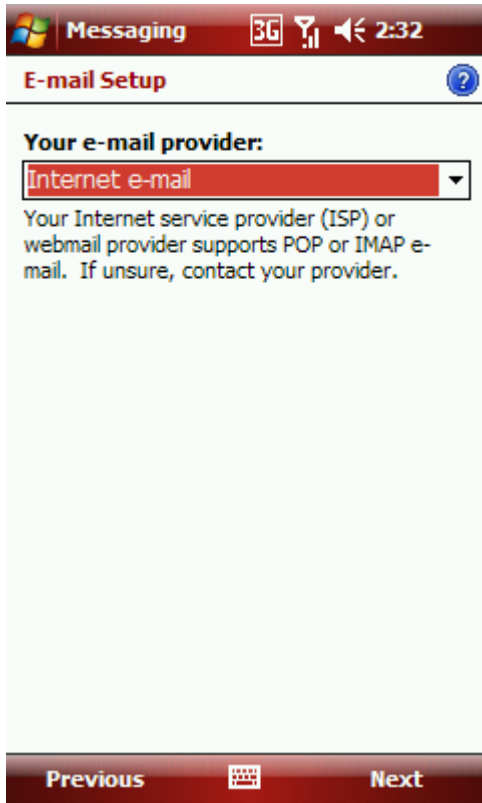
Messaging 3G 2:32

E-mail Setup

Your e-mail provider:

Internet e-mail

Your Internet service provider (ISP) or webmail provider supports POP or IMAP e-mail. If unsure, contact your provider.

Previous Next